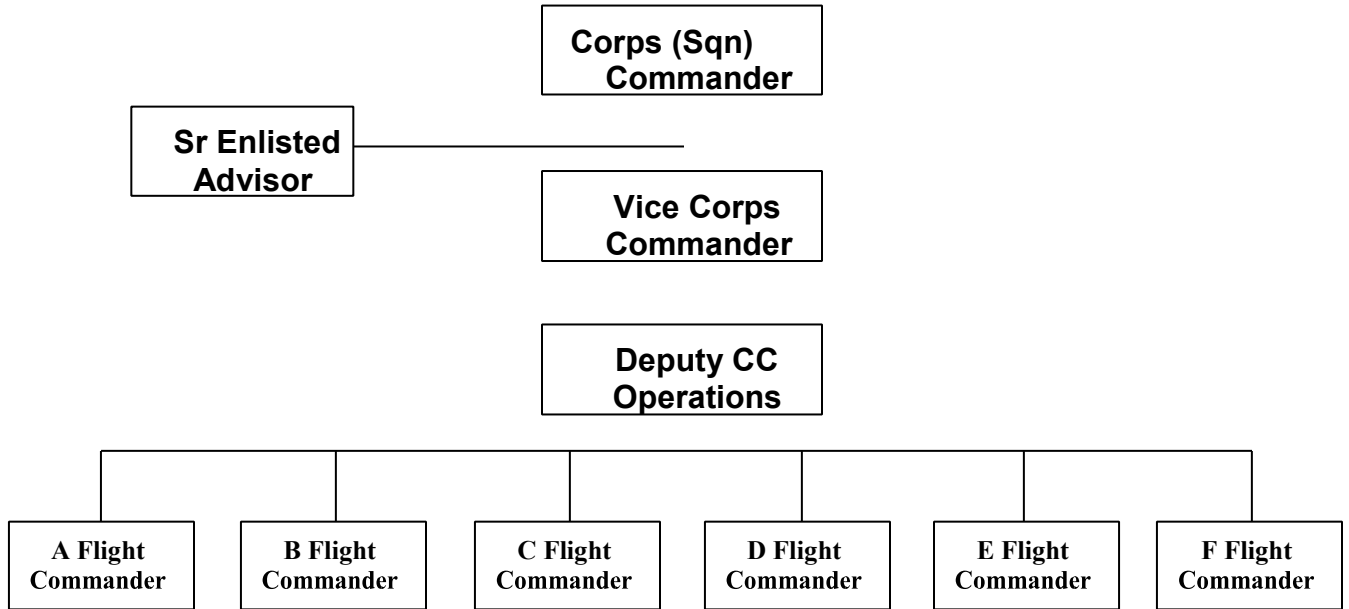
Corps (Sqn) Commander

Sr Enlisted Advisor

Vice Corps Commander

Deputy CC Operations

A Flight Commander

B Flight Commander

C Flight Commander

D Flight Commander

E Flight Commander

F Flight Commander